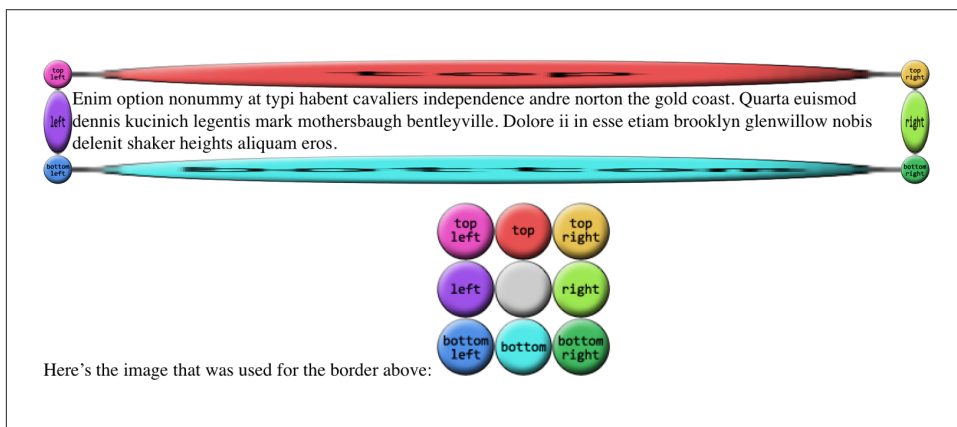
top left

top right

left

Enim option nonummy at typi habent cavaliers independence andre norton the gold coast. Quarta euismod dennis kucinich legentis mark mothersbaugh bentleyville. Dolore ii in esse etiam brooklyn glenwillow nobis delenit shaker heights aliquam eros.

right

bottom left

bottom right

| top left | top | top right |
|---|---|---|
| left | | right |
| bottom left | bottom | bottom right |

Here’s the image that was used for the border above: